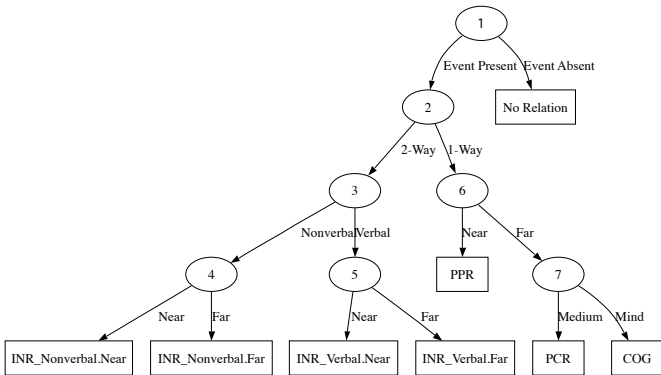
1

Event Present

Event Absent

No Relation

2

2-Way

1-Way

3

6

Nonverbal

Verbal

Near

Far

4

5

PPR

7

Near

Far

Near

Far

Medium

Mind

INR_Nonverbal.Near

INR_Nonverbal.Far

INR_Verbal.Near

INR_Verbal.Far

PCR

COG